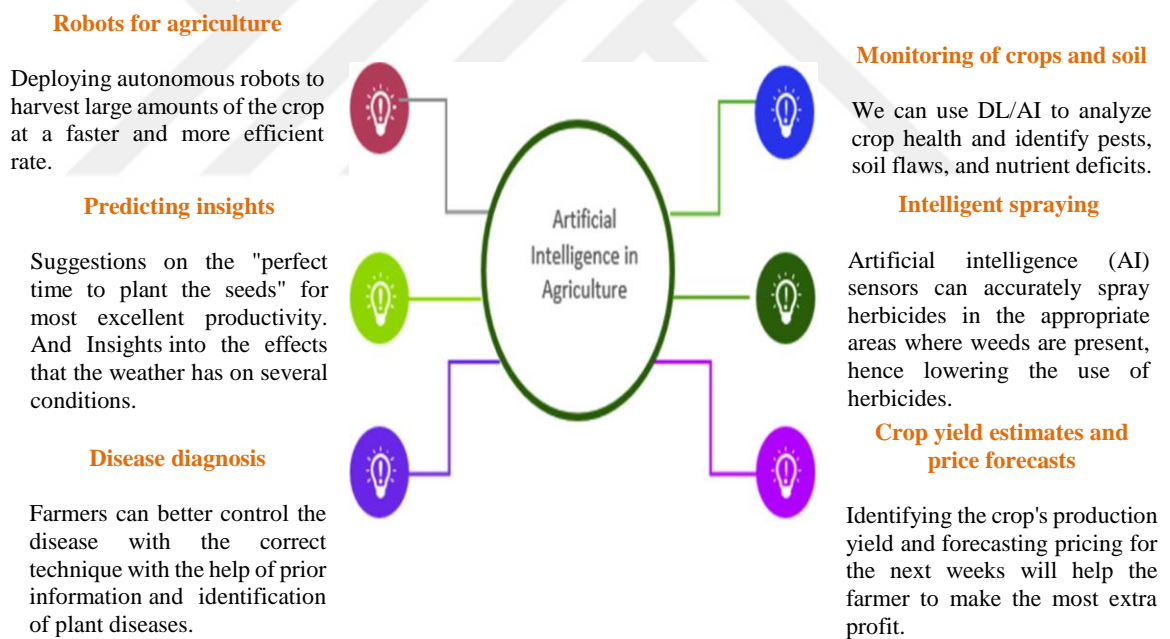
Robots for agriculture

Deploying autonomous robots to harvest large amounts of the crop at a faster and more efficient rate.

Predicting insights

Suggestions on the "perfect time to plant the seeds" for most excellent productivity. And Insights into the effects that the weather has on several conditions.

Disease diagnosis

Farmers can better control the disease with the correct technique with the help of prior information and identification of plant diseases.

Artificial Intelligence in Agriculture

Monitoring of crops and soil

We can use DL/AI to analyze crop health and identify pests, soil flaws, and nutrient deficits.

Intelligent spraying

Artificial intelligence (AI) sensors can accurately spray herbicides in the appropriate areas where weeds are present, hence lowering the use of herbicides.

Crop yield estimates and price forecasts

Identifying the crop's production yield and forecasting pricing for the next weeks will help the farmer to make the most extra profit.